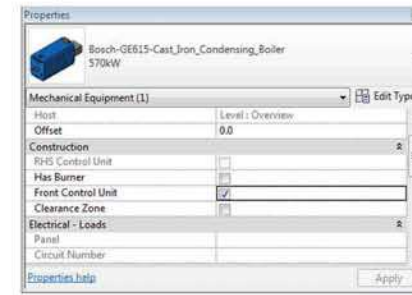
Properties

Bosch-GE615-Cast_Iron_Condensing_Boiler
570kW

Mechanical Equipment (1)
Edit Typ

| | |
|---|---|
| Host | Level : Overview |
| Offset | 0.0 |
| Construction | |
| RHS Control Unit | |
| Has Burner | |
| Front Control Unit | ✓ |
| Clearance Zone | |
| Electrical - Loads | |
| Panel | |
| Circuit Number | |

Properties help
Apply